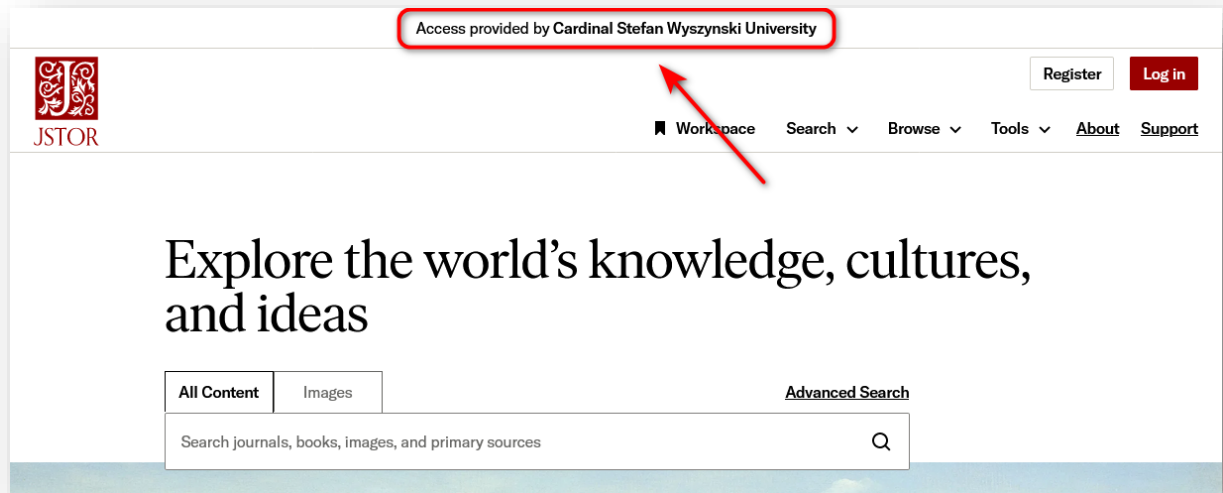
Access provided by Cardinal Stefan Wyszynski University

JSTOR

Register
Log in

Workspace
Search
Browse
Tools
About
Support

Explore the world's knowledge, cultures, and ideas

All Content
Images
Advanced Search

Search journals, books, images, and primary sources